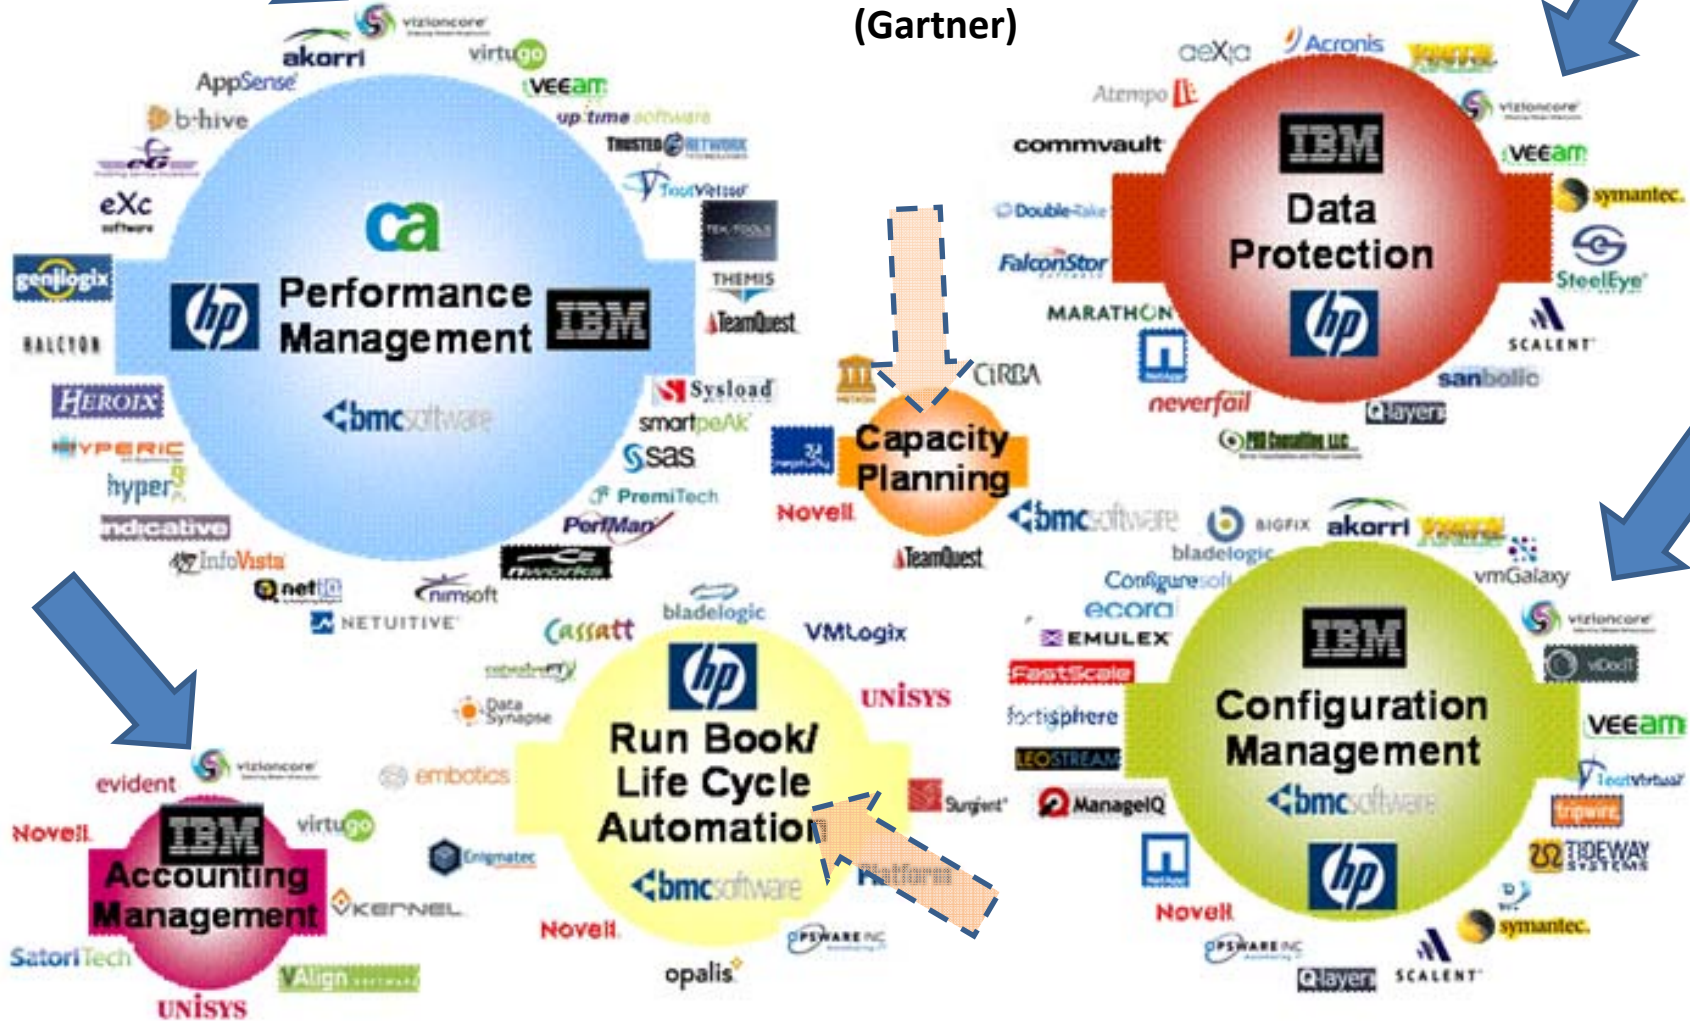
(Gartner)

vizioncore
akorri
virtugo
AppSense
veeam
b-hive
up time software
eG
Trusted Network
TeamQuest
eXc software
TEK-TOOLS
ca
genilogix
hp
Performance Management
IBM
THEMIS
TeamQuest
HALCYON
HEROIX
bmcsoftware
Sysload
smartpeAK
HYPERIC
sas
hyper9
PremiTech
indicative
PerfMan
InfoVista
netiQ
nimsoft
NETUITIVE

aexia
Acronis
Atempo
vizioncore
commvault
IBM
veeam
symantec.
Double-Take
Data Protection
FalconStor
SteelEye
MARATHON
hp
SCALENT
sanbolic
neverfail
Qlayers

CiRBA
Capacity Planning
Novell
TeamQuest
bmcsoftware
BIGFIX
akorri
bladelogic
vmGalaxy
Configuresoft
ecora
vizioncore
EMULEX
IBM
FastScale
vDoc
fortisphere
Configuration Management
veeam
LEOSTREAM
ManageIQ
bmcsoftware
tripwire
TIDEWAY SYSTEMS
hp
Novell
symantec.
OPSWARE INC
Qlayers
SCALENT

Cassatt
bladelogic
VMLogix
hp
UNISYS
Data Synapse
Run Book/ Life Cycle Automation
embotics
Surgient
Enigmatec
Platform
bmcsoftware
Novell
OPSWARE INC
opalis

vizioncore
evident
virtugo
Novell
IBM
Accounting Management
KERNEL
SatoriTech
VAlign
UNISYS